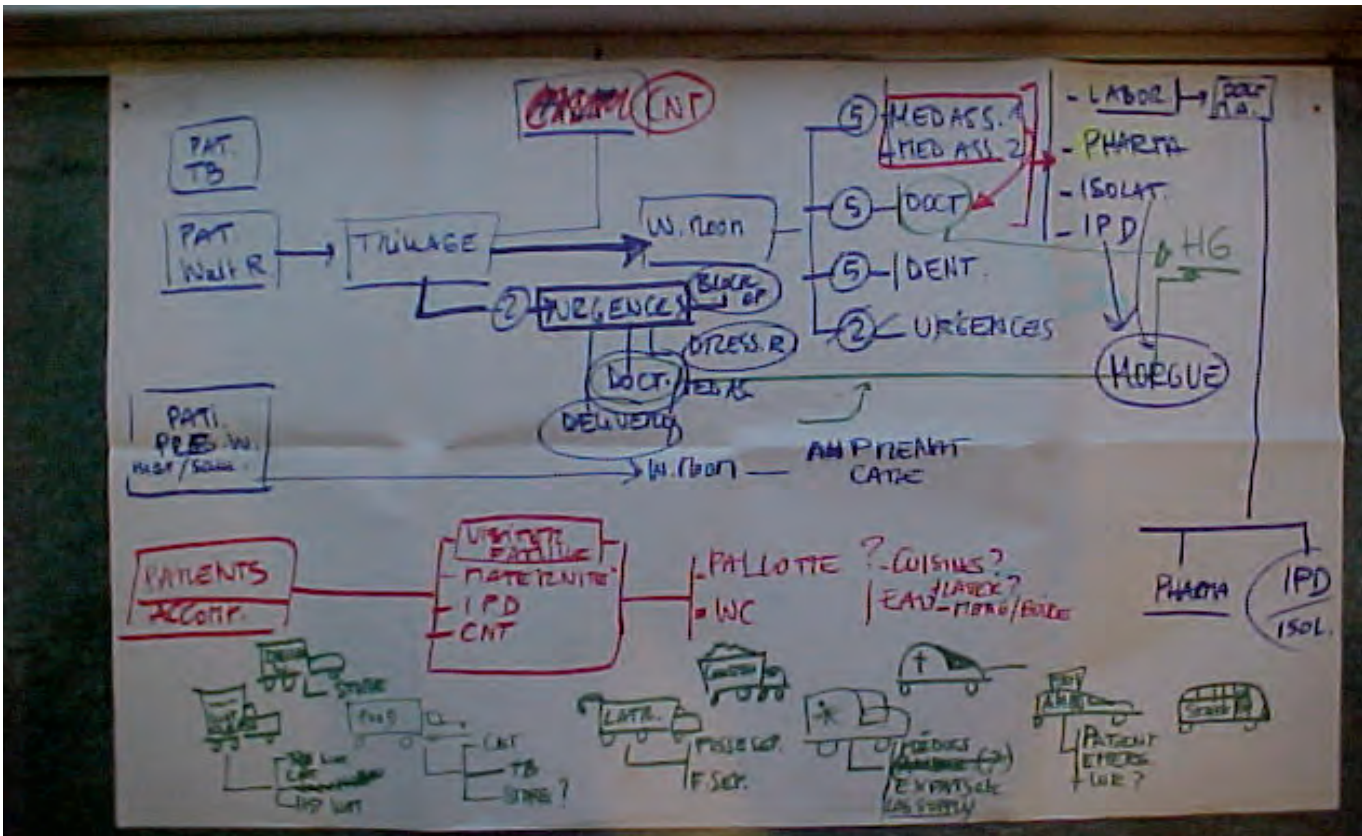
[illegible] CNT

PAT. TB

PAT Wait R → TRIAGE → W. ROOM

5 MED ASS. 1
MED ASS. 2
5 DOCT
5 DENT.
2 URGENCES

- LABOR → DOCT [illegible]
- PHARMA
- ISOLAT.
- IPD

HG

2 URGENCES
BLOC OP
DRESS. R
DOCT.
MED AS.
DELIVERY

MORGUE

PATI. PREG. W. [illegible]

W. ROOM — ANTENATAL CARE

PATIENTS ACCOMP.

VISITE FAMILLE
MATERNITE
IPD
CNT

- PALLOTTE ? - CUISINE ?
- WC | EAU LATRI ? MORG/ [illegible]

PHARMA
IPD
ISOL.

STORE
FOOD
CNT
TB
STORE ?
LATR.
FOSSE SEP.
F. SEP.
MEDICS
EXPORTS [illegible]
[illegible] SUPPLY
PATIENT EMERG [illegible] ?
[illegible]